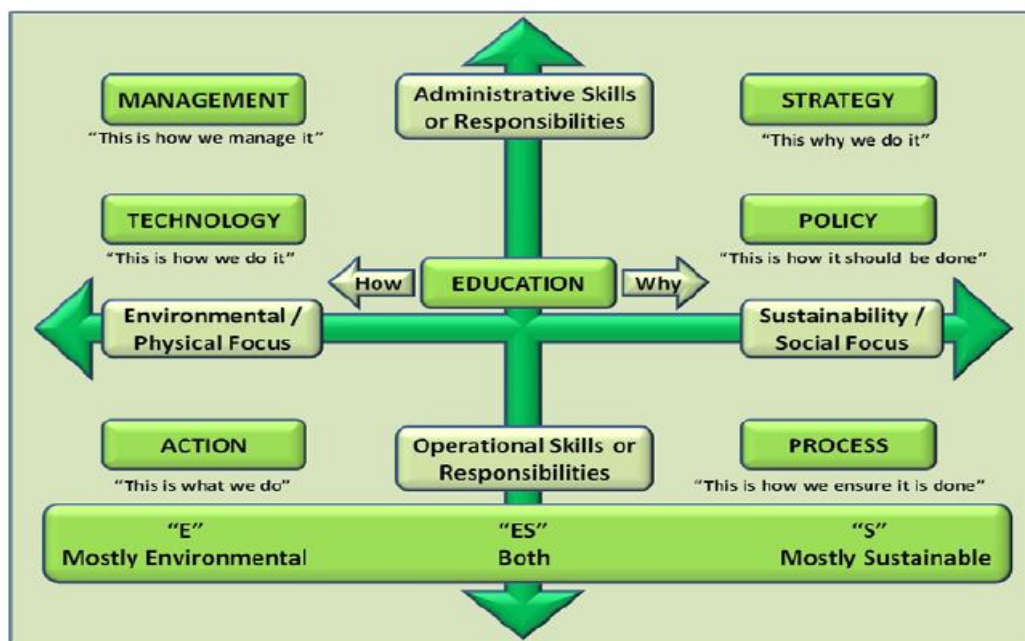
MANAGEMENT
"This is how we manage it"

Administrative Skills or Responsibilities

STRATEGY
"This why we do it"

TECHNOLOGY
"This is how we do it"

POLICY
"This is how it should be done"

How

EDUCATION

Why

Environmental / Physical Focus

Sustainability / Social Focus

ACTION
"This is what we do"

Operational Skills or Responsibilities

PROCESS
"This is how we ensure it is done"

"E"
Mostly Environmental

"ES"
Both

"S"
Mostly Sustainable